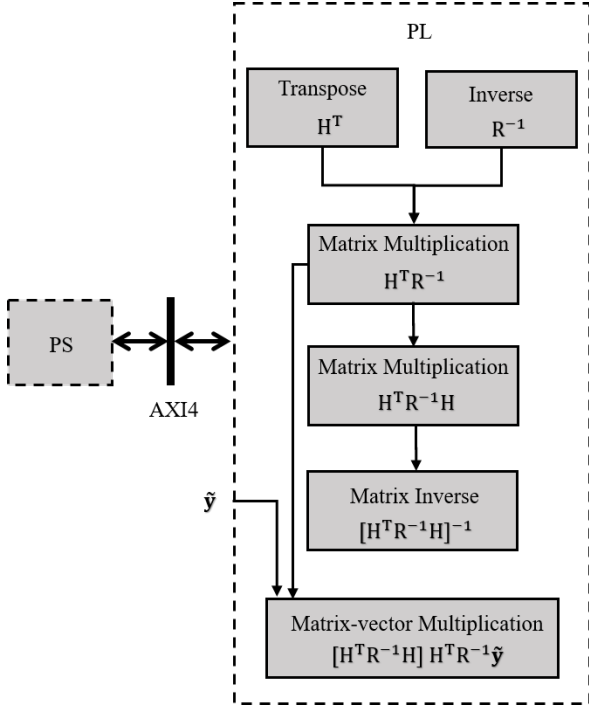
PL

Transpose
$H^T$

Inverse
$R^{-1}$

Matrix Multiplication
$H^TR^{-1}$

PS

AXI4

Matrix Multiplication
$H^TR^{-1}H$

$\tilde{\mathbf{y}}$

Matrix Inverse
$[H^TR^{-1}H]^{-1}$

Matrix-vector Multiplication
$[H^TR^{-1}H]\ H^TR^{-1}\tilde{\mathbf{y}}$